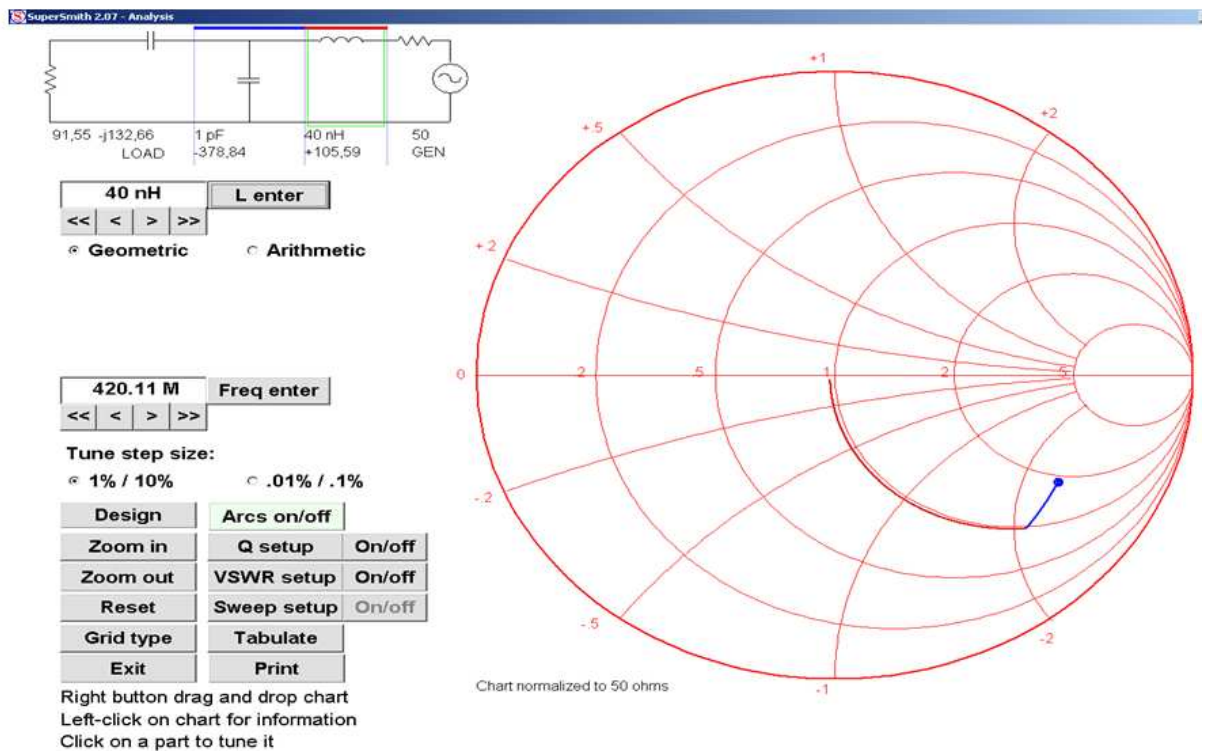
SuperSmith 2.07 - Analysis

91,55 -j132,66
LOAD

1 pF
-378,84

40 nH
+105,59

50
GEN

40 nH
L enter
<< < > >>
Geometric
Arithmetic

420.11 M
Freq enter
<< < > >>

Tune step size:
1% / 10%
.01% / .1%

Design
Arcs on/off
Zoom in
Q setup
On/off
Zoom out
VSWR setup
On/off
Reset
Sweep setup
On/off
Grid type
Tabulate
Exit
Print

Right button drag and drop chart
Left-click on chart for information
Click on a part to tune it

+1
+.5
+2
+.2
0
.2
.5
1
2
5
-.2
-.5
-2
-1

Chart normalized to 50 ohms